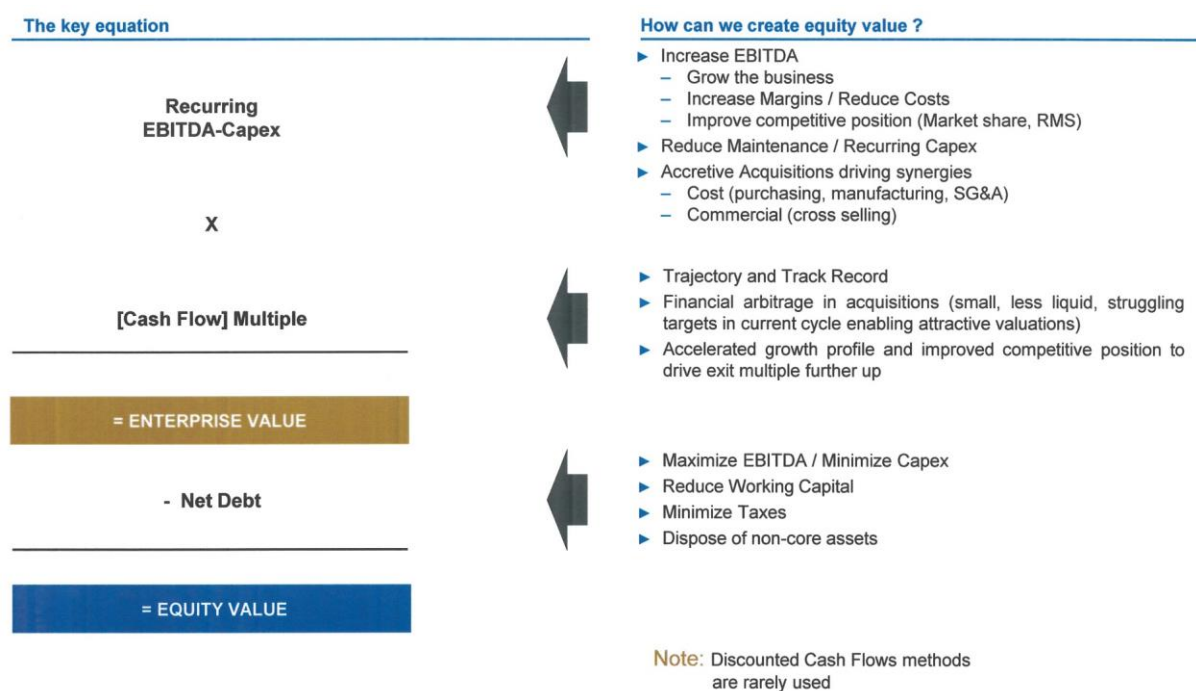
The key equation

Recurring EBITDA-Capex

X

[Cash Flow] Multiple

= ENTERPRISE VALUE

- Net Debt

= EQUITY VALUE

How can we create equity value ?

► Increase EBITDA
– Grow the business
– Increase Margins / Reduce Costs
– Improve competitive position (Market share, RMS)
► Reduce Maintenance / Recurring Capex
► Accretive Acquisitions driving synergies
– Cost (purchasing, manufacturing, SG&A)
– Commercial (cross selling)

► Trajectory and Track Record
► Financial arbitrage in acquisitions (small, less liquid, struggling targets in current cycle enabling attractive valuations)
► Accelerated growth profile and improved competitive position to drive exit multiple further up

► Maximize EBITDA / Minimize Capex
► Reduce Working Capital
► Minimize Taxes
► Dispose of non-core assets

Note: Discounted Cash Flows methods are rarely used